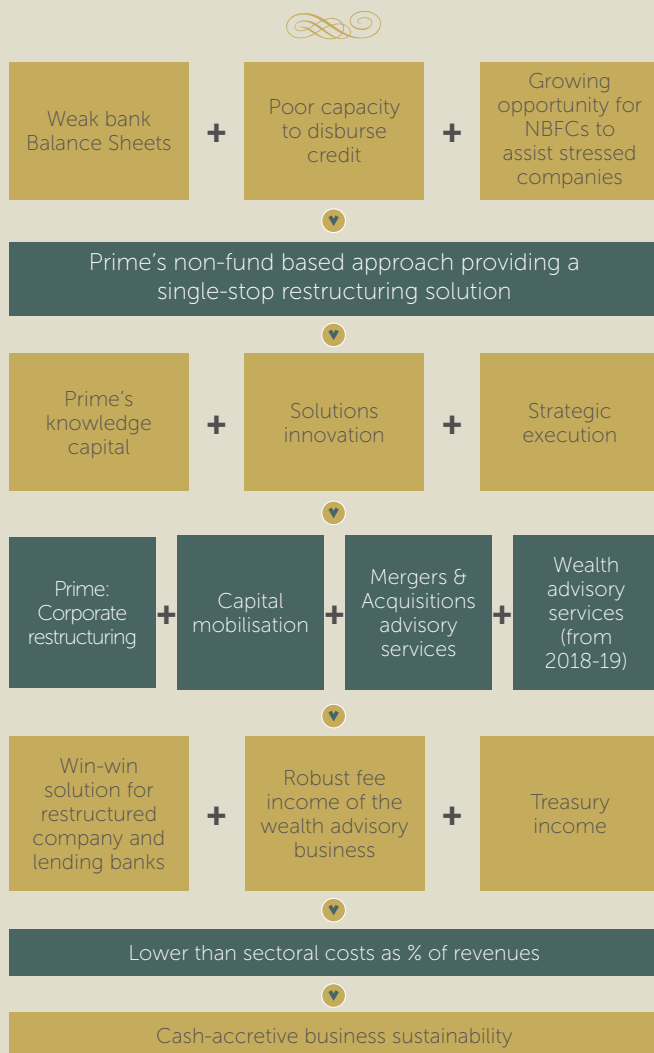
Weak bank Balance Sheets + Poor capacity to disburse credit + Growing opportunity for NBFCs to assist stressed companies

Prime’s non-fund based approach providing a single-stop restructuring solution

Prime’s knowledge capital + Solutions innovation + Strategic execution

Prime: Corporate restructuring + Capital mobilisation + Mergers & Acquisitions advisory services + Wealth advisory services (from 2018-19)

Win-win solution for restructured company and lending banks + Robust fee income of the wealth advisory business + Treasury income

Lower than sectoral costs as % of revenues

Cash-accretive business sustainability